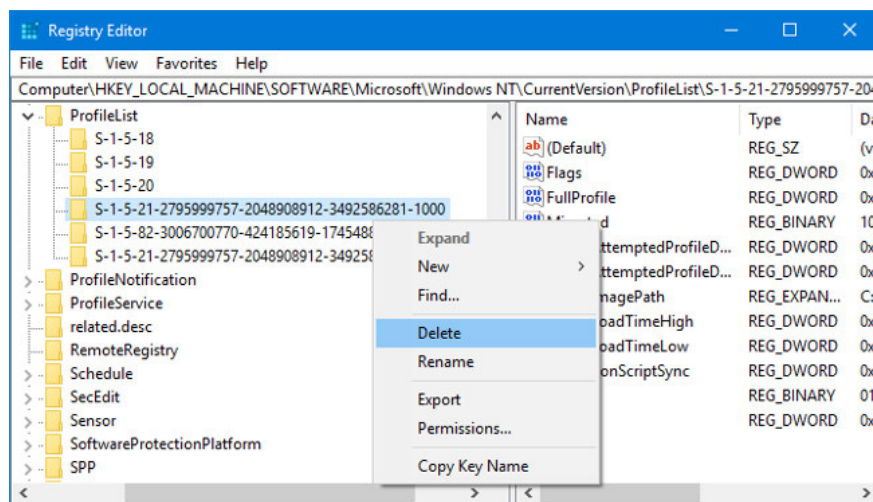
Registry Editor

File Edit View Favorites Help

Computer\HKEY_LOCAL_MACHINE\SOFTWARE\Microsoft\Windows NT\CurrentVersion\ProfileList\S-1-5-21-2795999757-20

ProfileList
S-1-5-18
S-1-5-19
S-1-5-20
S-1-5-21-2795999757-2048908912-3492586281-1000
S-1-5-82-3006700770-424185619-174548
S-1-5-21-2795999757-2048908912-349258
ProfileNotification
ProfileService
related.desc
RemoteRegistry
Schedule
SecEdit
Sensor
SoftwareProtectionPlatform
SPP

Expand
New
Find...
Delete
Rename
Export
Permissions...
Copy Key Name

| Name | Type | Da |
|---|---|---|
| (Default) | REG_SZ | (v |
| Flags | REG_DWORD | 0x |
| FullProfile | REG_DWORD | 0x |
| Mi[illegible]d | REG_BINARY | 10 |
| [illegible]ttemptedProfileD... | REG_DWORD | 0x |
| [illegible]ttemptedProfileD... | REG_DWORD | 0x |
| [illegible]magePath | REG_EXPAN... | C: |
| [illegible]oadTimeHigh | REG_DWORD | 0x |
| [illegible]oadTimeLow | REG_DWORD | 0x |
| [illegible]onScriptSync | REG_DWORD | 0x |
| | REG_BINARY | 01 |
| | REG_DWORD | 0x |